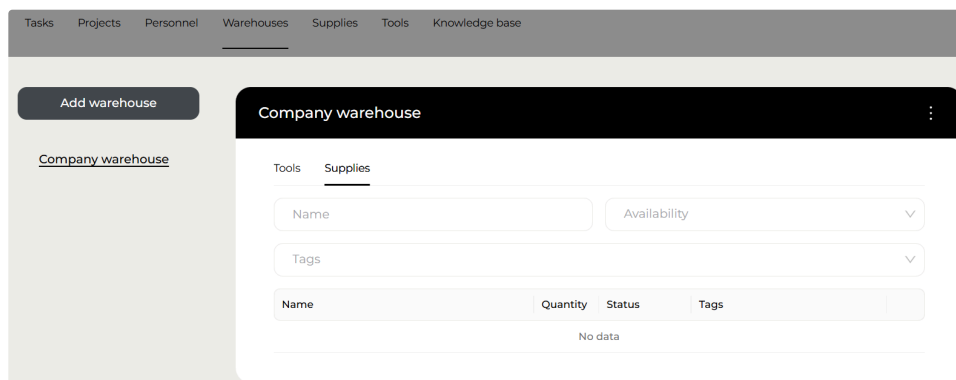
Tasks Projects Personnel Warehouses Supplies Tools Knowledge base

Add warehouse

Company warehouse

Company warehouse

Tools Supplies

Name

Availability

Tags

| Name | Quantity | Status | Tags |
|---|---|---|---|
| No data | | | |